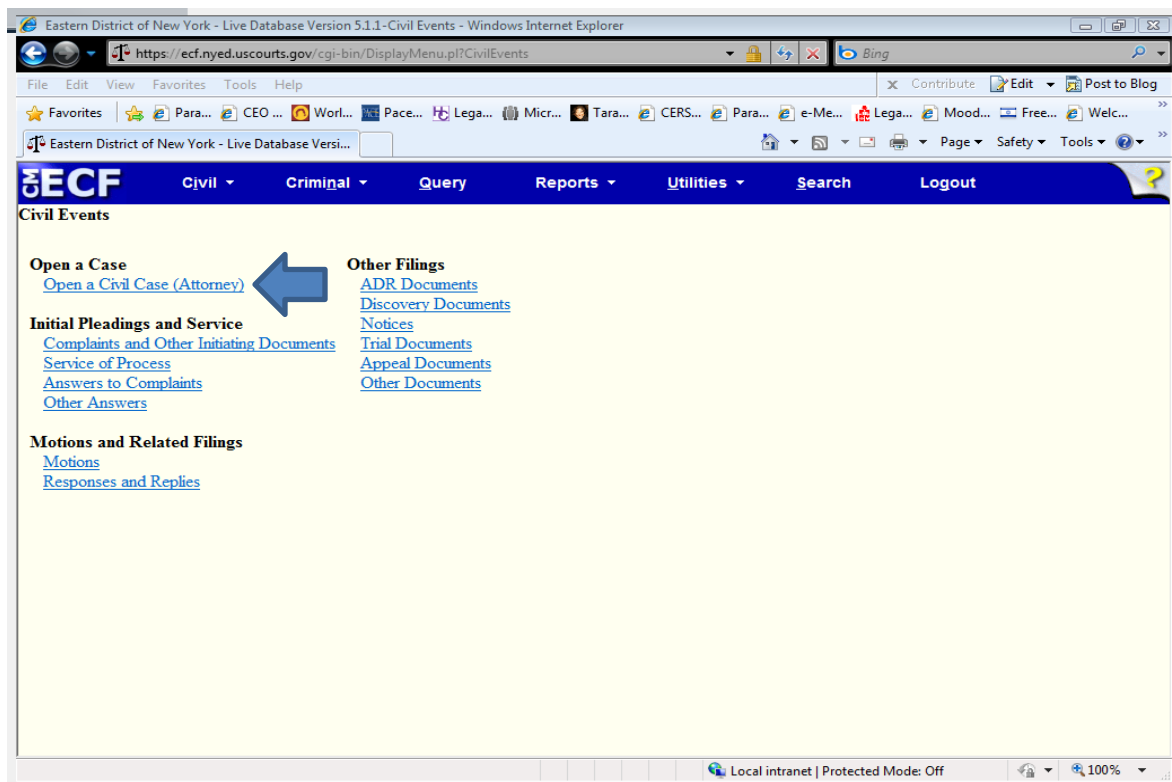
Eastern District of New York - Live Database Version 5.1.1-Civil Events - Windows Internet Explorer

https://ecf.nyed.uscourts.gov/cgi-bin/DisplayMenu.pl?CivilEvents

Bing

File Edit View Favorites Tools Help

Contribute Edit Post to Blog

Favorites Para... CEO ... Worl... Pace... Lega... Micr... Tara... CERS... Para... e-Me... Lega... Mood... Free... Welc...

Eastern District of New York - Live Database Versi...

Page Safety Tools

CM ECF Civil Criminal Query Reports Utilities Search Logout

Civil Events

Open a Case
Open a Civil Case (Attorney)

Initial Pleadings and Service
Complaints and Other Initiating Documents
Service of Process
Answers to Complaints
Other Answers

Motions and Related Filings
Motions
Responses and Replies

Other Filings
ADR Documents
Discovery Documents
Notices
Trial Documents
Appeal Documents
Other Documents

Local intranet | Protected Mode: Off

100%